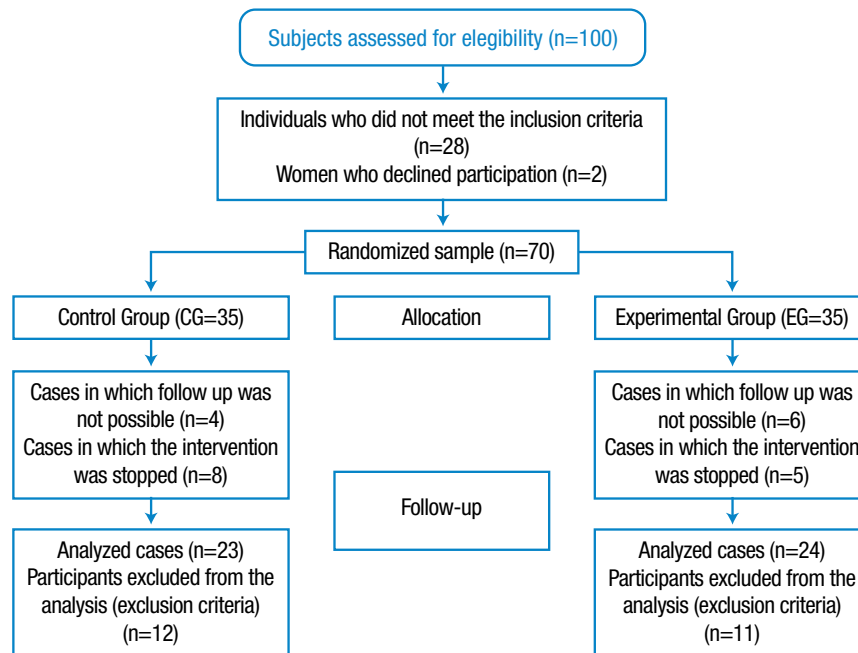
Subjects assessed for elegibility (n=100)

Individuals who did not meet the inclusion criteria (n=28)
Women who declined participation (n=2)

Randomized sample (n=70)

Control Group (CG=35)

Allocation

Experimental Group (EG=35)

Cases in which follow up was not possible (n=4)
Cases in which the intervention was stopped (n=8)

Follow-up

Cases in which follow up was not possible (n=6)
Cases in which the intervention was stopped (n=5)

Analyzed cases (n=23)
Participants excluded from the analysis (exclusion criteria) (n=12)

Analyzed cases (n=24)
Participants excluded from the analysis (exclusion criteria) (n=11)